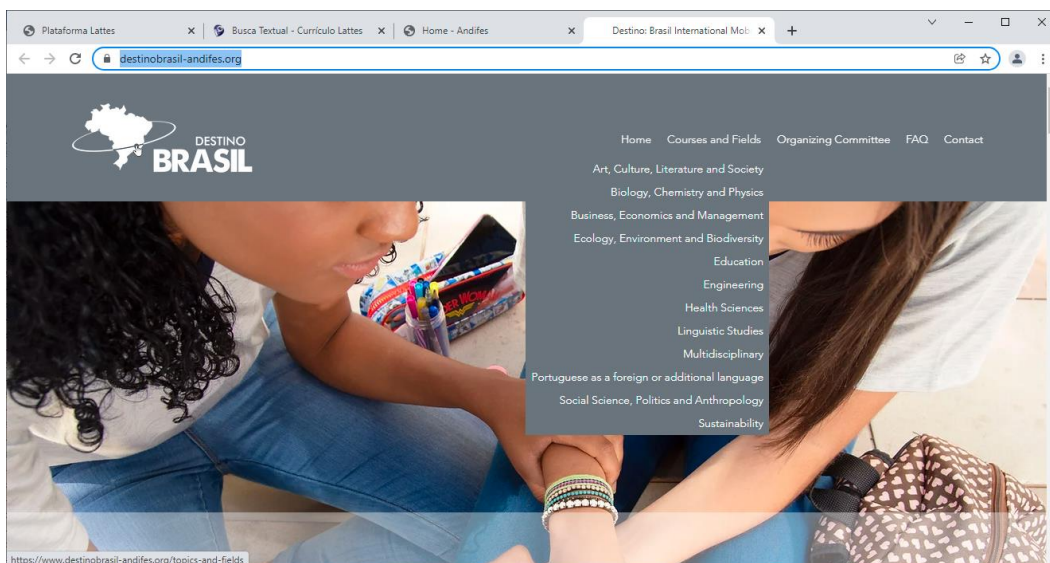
Plataforma Lattes
Busca Textual - Currículo Lattes
Home - Andifes
Destino: Brasil International Mob
destinobrasil-andifes.org

DESTINO
BRASIL

Home Courses and Fields Organizing Committee FAQ Contact

Art, Culture, Literature and Society
Biology, Chemistry and Physics
Business, Economics and Management
Ecology, Environment and Biodiversity
Education
Engineering
Health Sciences
Linguistic Studies
Multidisciplinary
Portuguese as a foreign or additional language
Social Science, Politics and Anthropology
Sustainability

WONDER WOMAN

https://www.destinobrasil-andifes.org/topics-and-fields